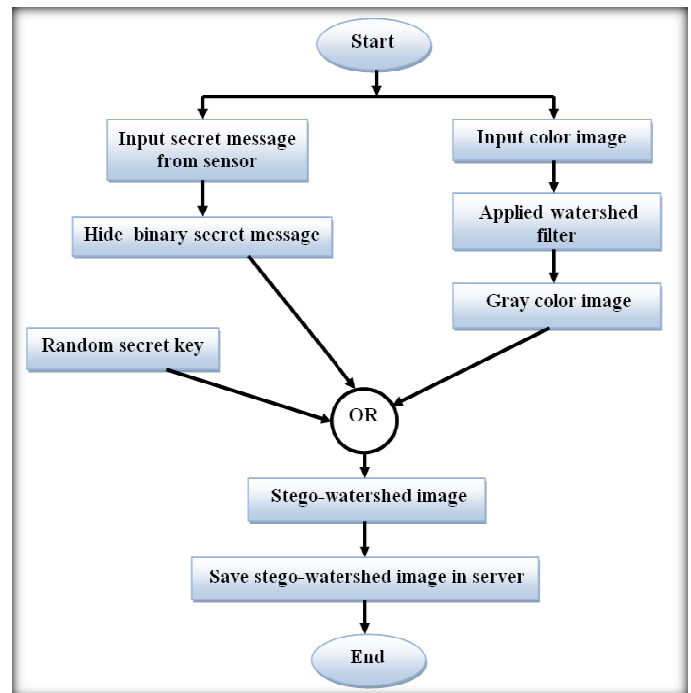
Start

Input secret message from sensor

Input color image

Hide binary secret message

Applied watershed filter

Gray color image

Random secret key

OR

Stego-watershed image

Save stego-watershed image in server

End